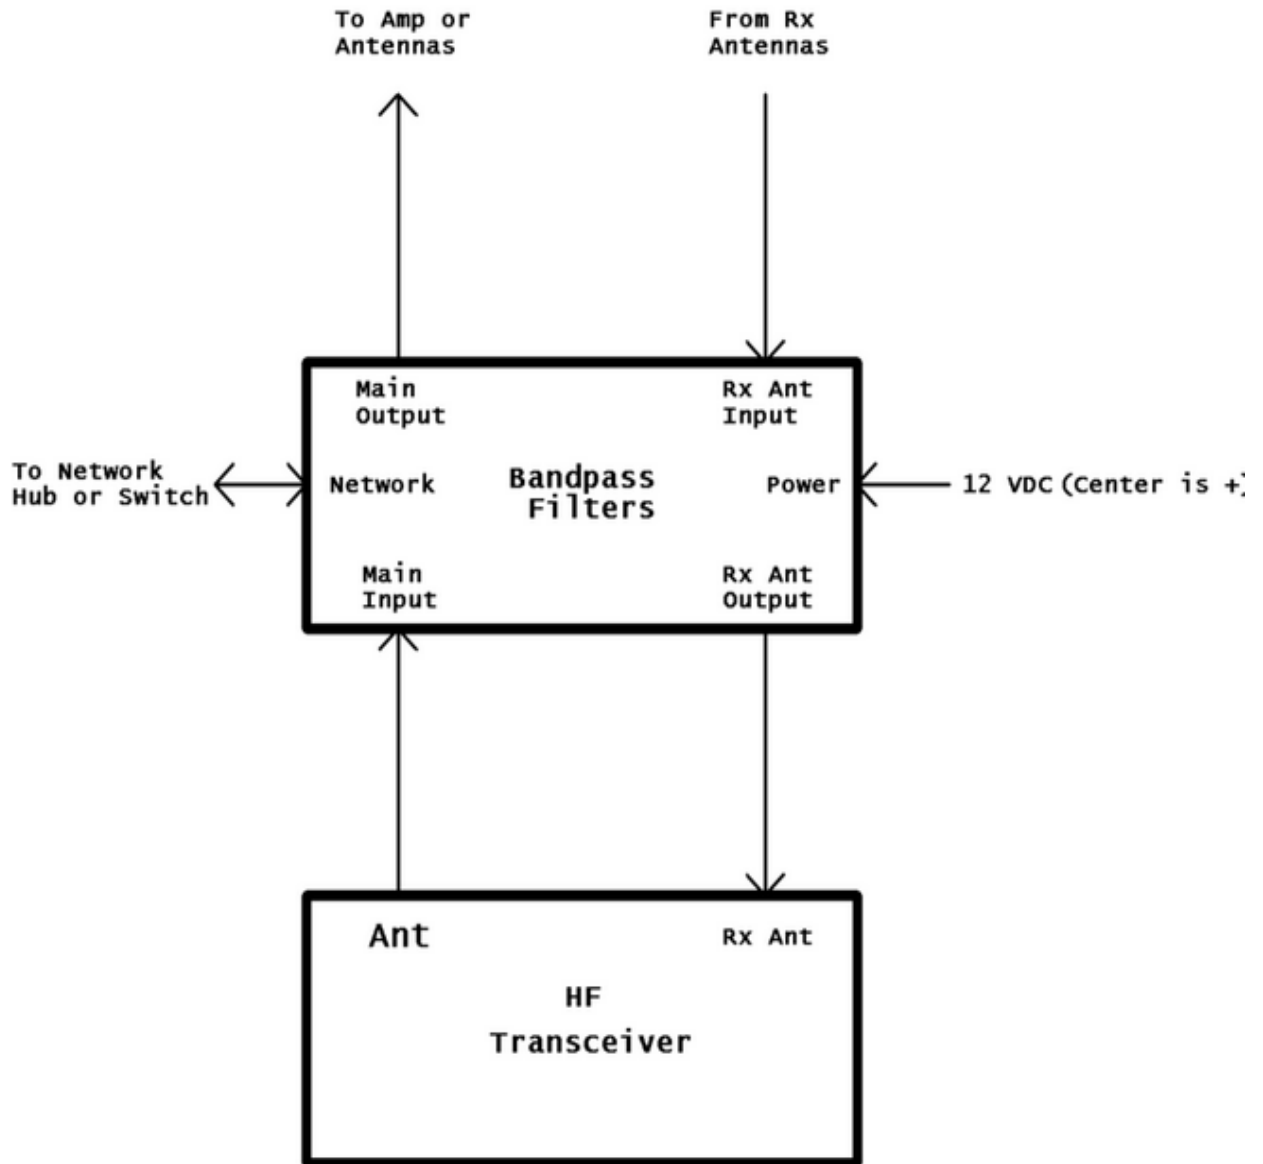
To Amp or Antennas

From Rx Antennas

Main Output

Rx Ant Input

To Network Hub or Switch

Network

Bandpass Filters

Power

12 VDC (Center is +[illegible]

Main Input

Rx Ant Output

Ant

Rx Ant

HF Transceiver